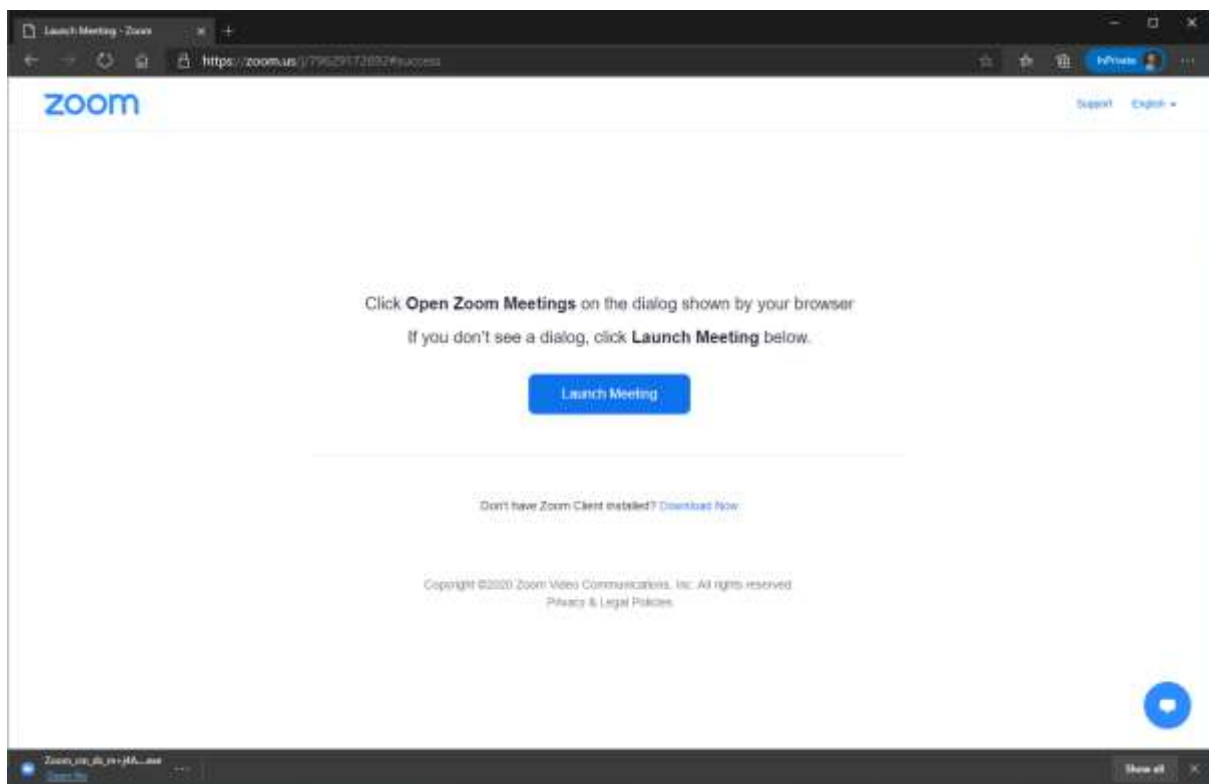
Launch Meeting - Zoom

https://zoom.us/j/796291728​92#success

InPrivate

zoom

Support English

Click **Open Zoom Meetings** on the dialog shown by your browser

If you don't see a dialog, click **Launch Meeting** below.

Launch Meeting

Don't have Zoom Client installed? Download Now

Copyright ©2020 Zoom Video Communications, Inc. All rights reserved.
Privacy & Legal Policies

Zoom_cm_ds_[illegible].exe
Open file

Show all